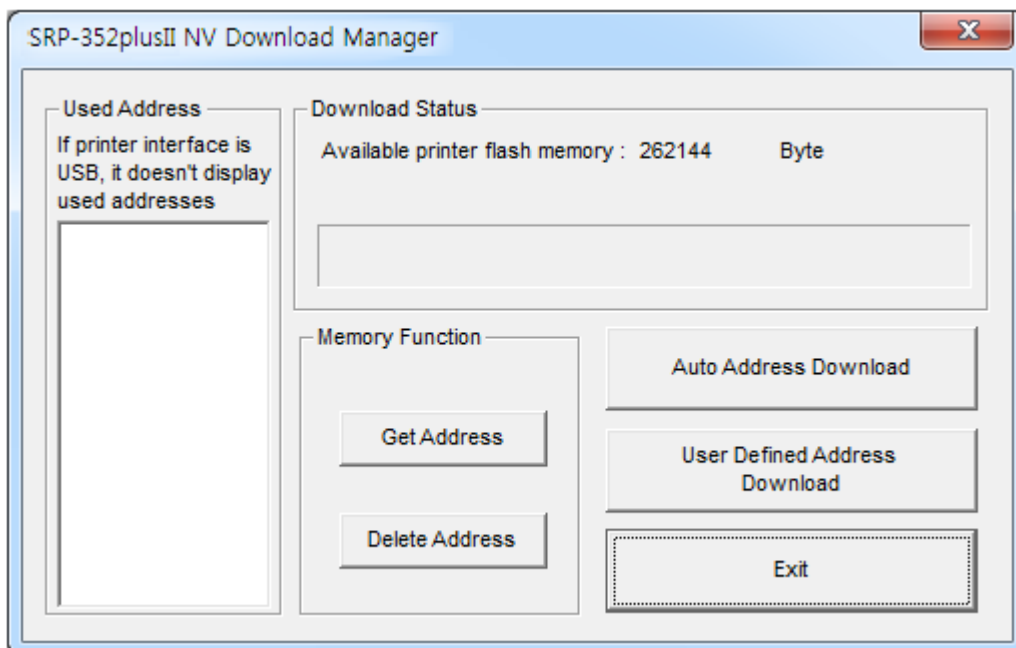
SRP-352plusII NV Download Manager

Used Address
If printer interface is USB, it doesn't display used addresses

Download Status
Available printer flash memory : 262144 Byte

Memory Function
Get Address
Delete Address

Auto Address Download
User Defined Address Download
Exit